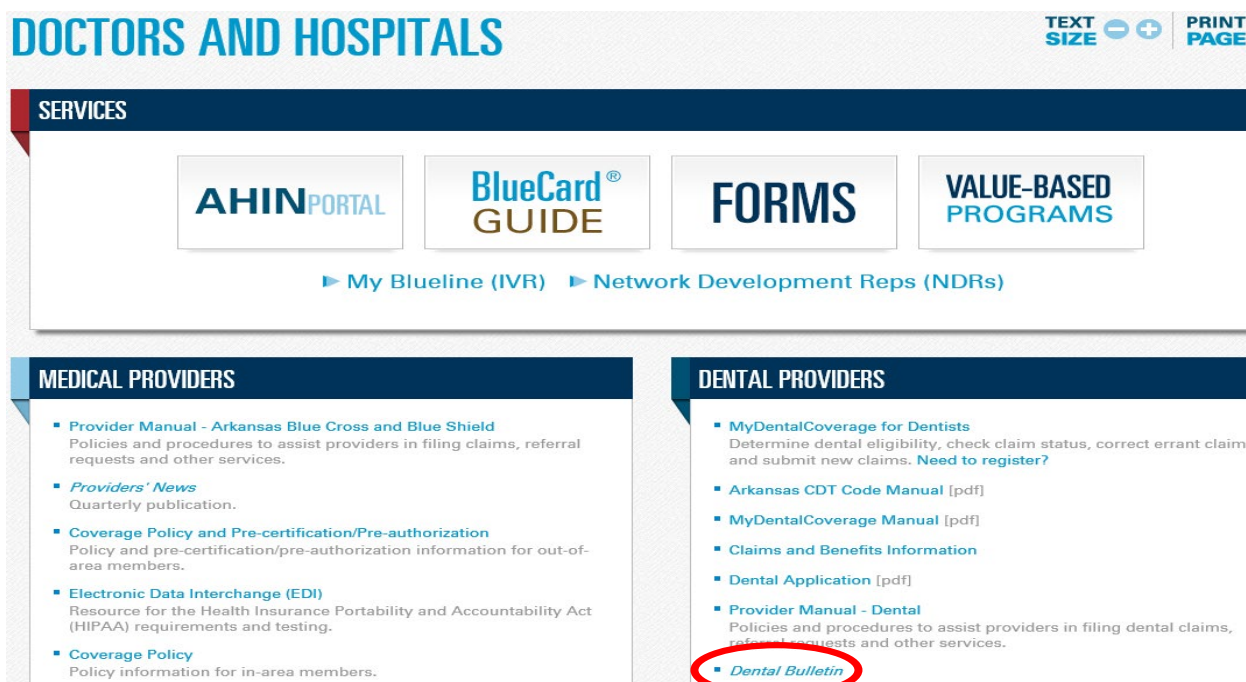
DOCTORS AND HOSPITALS

TEXT SIZE

PRINT PAGE

SERVICES

AHINPORTAL

BlueCard® GUIDE

FORMS

VALUE-BASED PROGRAMS

► My Blueline (IVR) ► Network Development Reps (NDRs)

MEDICAL PROVIDERS

- Provider Manual - Arkansas Blue Cross and Blue Shield
Policies and procedures to assist providers in filing claims, referral requests and other services.

- *Providers' News*
Quarterly publication.

- Coverage Policy and Pre-certification/Pre-authorization
Policy and pre-certification/pre-authorization information for out-of-area members.

- Electronic Data Interchange (EDI)
Resource for the Health Insurance Portability and Accountability Act (HIPAA) requirements and testing.

- Coverage Policy
Policy information for in-area members.

DENTAL PROVIDERS

- MyDentalCoverage for Dentists
Determine dental eligibility, check claim status, correct errant claim and submit new claims. Need to register?

- Arkansas CDT Code Manual [pdf]

- MyDentalCoverage Manual [pdf]

- Claims and Benefits Information

- Dental Application [pdf]

- Provider Manual - Dental
Policies and procedures to assist providers in filing dental claims, referral requests and other services.

- *Dental Bulletin*